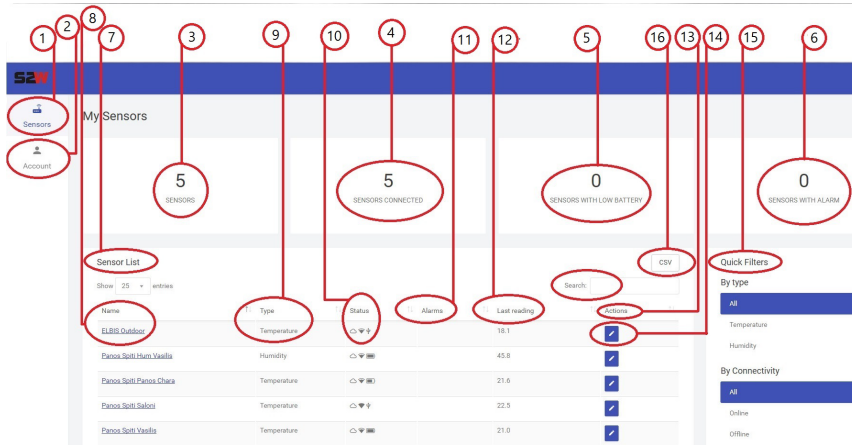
1 2 8 7 3 9 10 4 11 12 5 16 13 14 15 6

S2W

Sensors

Account

My Sensors

5
SENSORS

5
SENSORS CONNECTED

0
SENSORS WITH LOW BATTERY

0
SENSORS WITH ALARM

Sensor List

CSV

Quick Filters

Show 25 entries

Search:

| Name | Type | Status | Alarms | Last reading | Actions |
|---|---|---|---|---|---|
| ELBIS Outdoor | Temperature | | | 18.1 | |
| Panos Spiti Hum Vasilis | Humidity | | | 45.8 | |
| Panos Spiti Panos Chara | Temperature | | | 21.6 | |
| Panos Spiti Saloni | Temperature | | | 22.5 | |
| Panos Spiti Vasilis | Temperature | | | 21.0 | |

By type
All
Temperature
Humidity

By Connectivity
All
Online
Offline